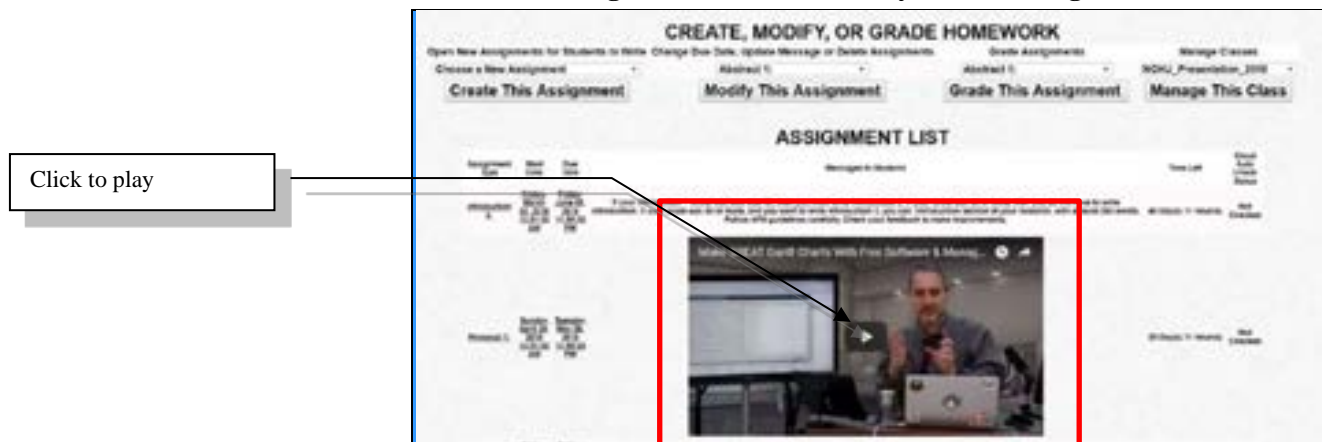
Click to play

CREATE, MODIFY, OR GRADE HOMEWORK

Open New Assignments for Students to Write Change Due Date, Update Message or Delete Assignments Grade Assignments Manage Classes

Choose a New Assignment Abstract 1: Abstract 1: NOHU_Presentation_2018

Create This Assignment Modify This Assignment Grade This Assignment Manage This Class

ASSIGNMENT LIST

| Assignment Type | Start Date | Due Date | Message to Students | Time Left | Email Auto Check Status |
|---|---|---|---|---|---|
| Introduction 1 | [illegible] | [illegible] | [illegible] | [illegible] | Not Checked |
| Abstract 1: | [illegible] | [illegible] | | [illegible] | Not Checked |

Make GREAT Gantt Charts With Free Software & Manag...